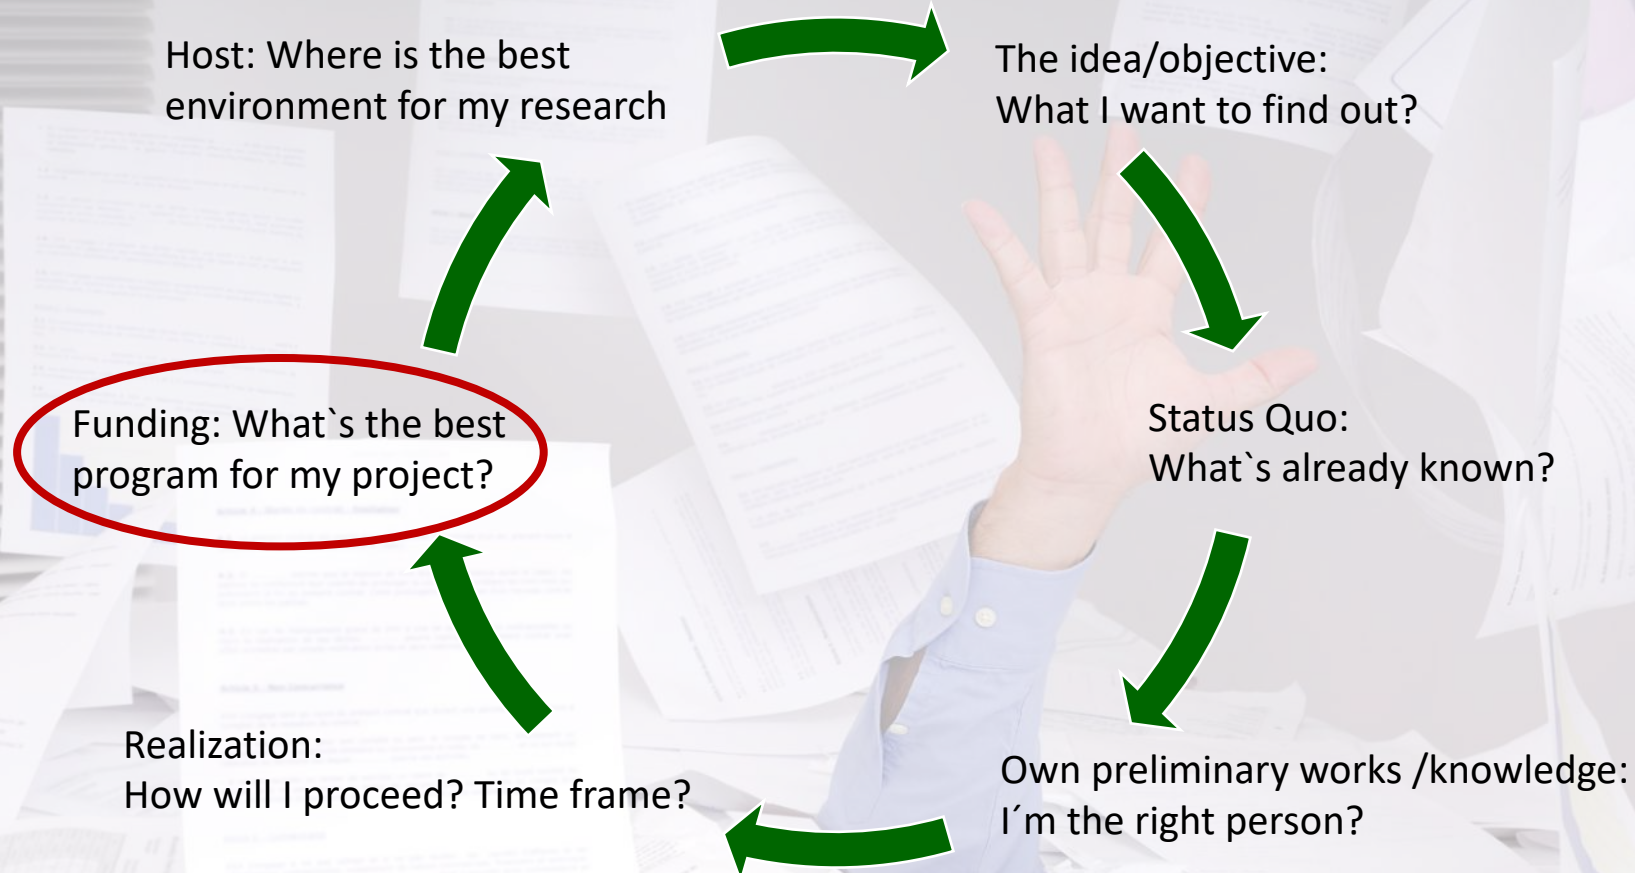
Host: Where is the best environment for my research

The idea/objective:
What I want to find out?

Status Quo:
What`s already known?

Own preliminary works /knowledge:
I´m the right person?

Realization:
How will I proceed? Time frame?

Funding: What`s the best program for my project?